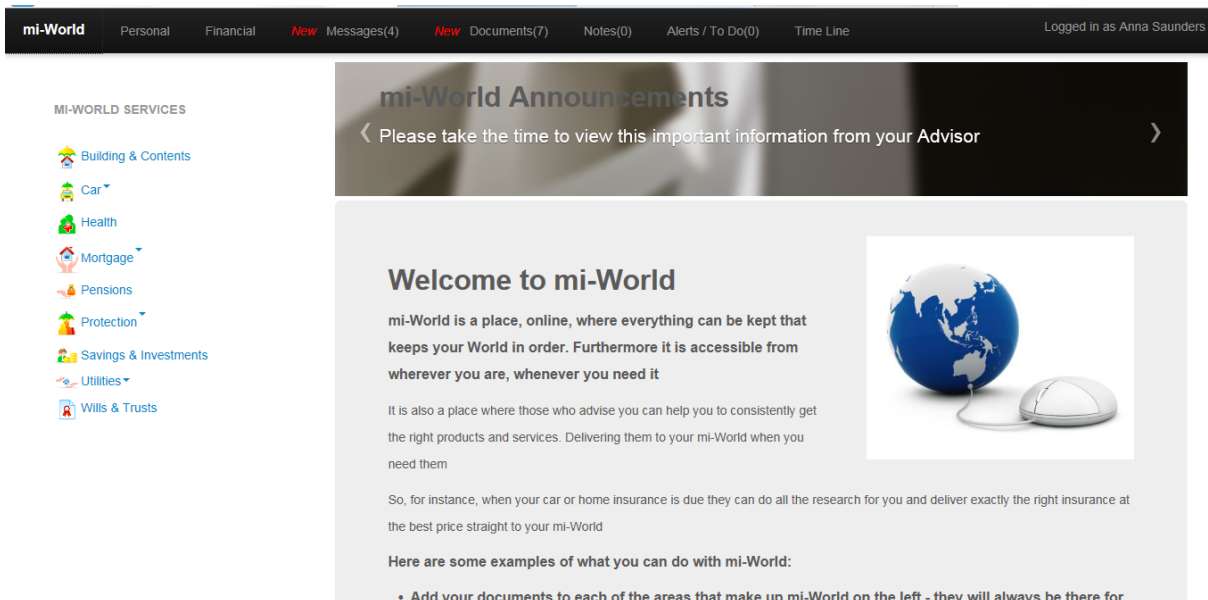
mi-World Personal Financial *New* Messages(4) *New* Documents(7) Notes(0) Alerts / To Do(0) Time Line Logged in as Anna Saunders

MI-WORLD SERVICES

Building & Contents
Car
Health
Mortgage
Pensions
Protection
Savings & Investments
Utilities
Wills & Trusts

mi-World Announcements

‹ Please take the time to view this important information from your Advisor ›

Welcome to mi-World

mi-World is a place, online, where everything can be kept that keeps your World in order. Furthermore it is accessible from wherever you are, whenever you need it

It is also a place where those who advise you can help you to consistently get the right products and services. Delivering them to your mi-World when you need them

So, for instance, when your car or home insurance is due they can do all the research for you and deliver exactly the right insurance at the best price straight to your mi-World

Here are some examples of what you can do with mi-World:

• Add your documents to each of the areas that make up mi-World on the left - they will always be there for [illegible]